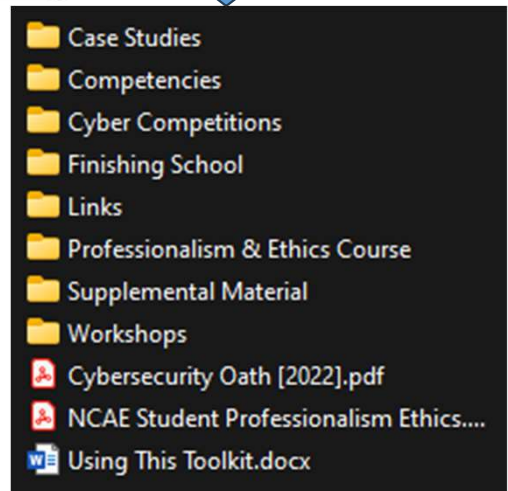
Case Studies
Competencies
Cyber Competitions
Finishing School
Links
Professionalism & Ethics Course
Supplemental Material
Workshops
Cybersecurity Oath [2022].pdf
NCAE Student Professionalism Ethics....
Using This Toolkit.docx